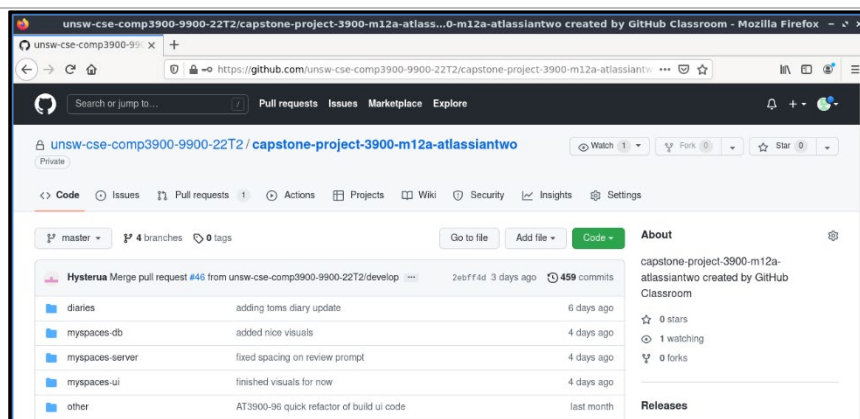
unsw-cse-comp3900-9900-22T2/capstone-project-3900-m12a-atlass...0-m12a-atlassiantwo created by GitHub Classroom - Mozilla Firefox

unsw-cse-comp3900-99 ×
+

https://github.com/unsw-cse-comp3900-9900-22T2/capstone-project-3900-m12a-atlassiantw

Search or jump to...
/
Pull requests
Issues
Marketplace
Explore

unsw-cse-comp3900-9900-22T2 / capstone-project-3900-m12a-atlassiantwo
Private

Watch 1
Fork 0
Star 0

Code
Issues
Pull requests 1
Actions
Projects
Wiki
Security
Insights
Settings

master
4 branches
0 tags
Go to file
Add file
Code

Hysterua Merge pull request #46 from unsw-cse-comp3900-9900-22T2/develop ...
2ebff4d 3 days ago
459 commits

| | | |
|---|---|---|
| diaries | adding toms diary update | 6 days ago |
| myspaces-db | added nice visuals | 4 days ago |
| myspaces-server | fixed spacing on review prompt | 4 days ago |
| myspaces-ui | finished visuals for now | 4 days ago |
| other | AT3900-96 quick refactor of build ui code | last month |

About

capstone-project-3900-m12a-atlassiantwo created by GitHub Classroom

0 stars
1 watching
0 forks

Releases